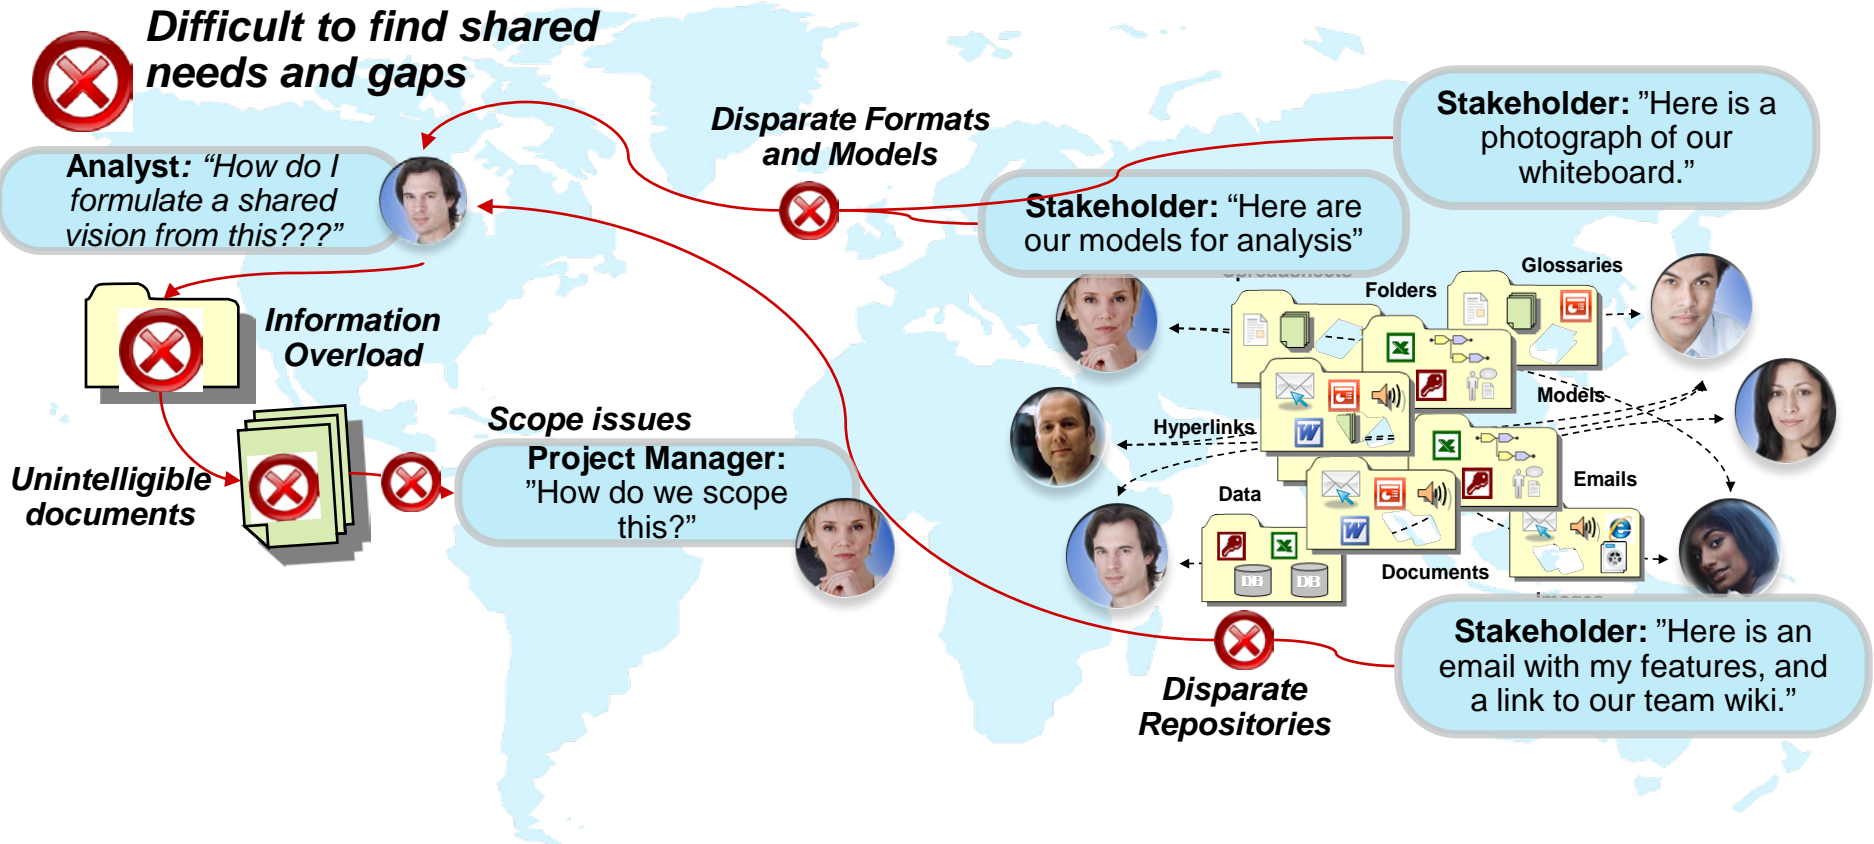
Difficult to find shared needs and gaps

Analyst: "How do I formulate a shared vision from this???"

Disparate Formats and Models

Stakeholder: "Here is a photograph of our whiteboard."

Stakeholder: "Here are our models for analysis"

Information Overload

Unintelligible documents

Scope issues

Project Manager: "How do we scope this?"

Glossaries

Folders

Models

Hyperlinks

Emails

Data

Documents

Disparate Repositories

Stakeholder: "Here is an email with my features, and a link to our team wiki."